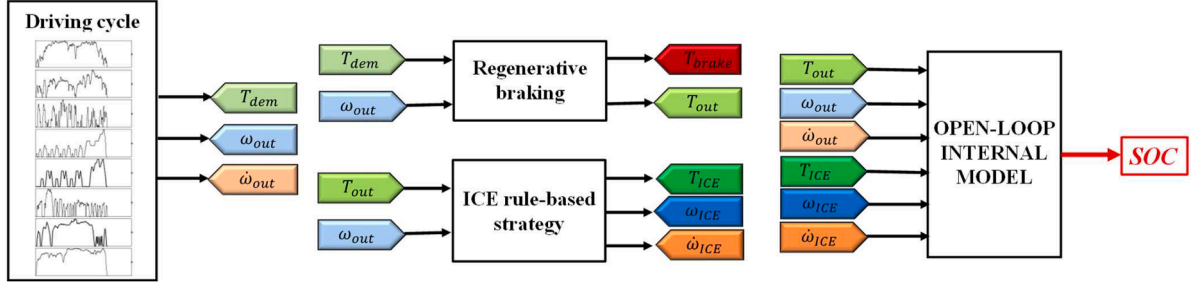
Driving cycle

$T_{dem}$

$\omega_{out}$

$\dot{\omega}_{out}$

$T_{dem}$

$\omega_{out}$

Regenerative braking

$T_{brake}$

$T_{out}$

$T_{out}$

$\omega_{out}$

ICE rule-based strategy

$T_{ICE}$

$\omega_{ICE}$

$\dot{\omega}_{ICE}$

$T_{out}$

$\omega_{out}$

$\dot{\omega}_{out}$

$T_{ICE}$

$\omega_{ICE}$

$\dot{\omega}_{ICE}$

OPEN-LOOP INTERNAL MODEL

$SOC$